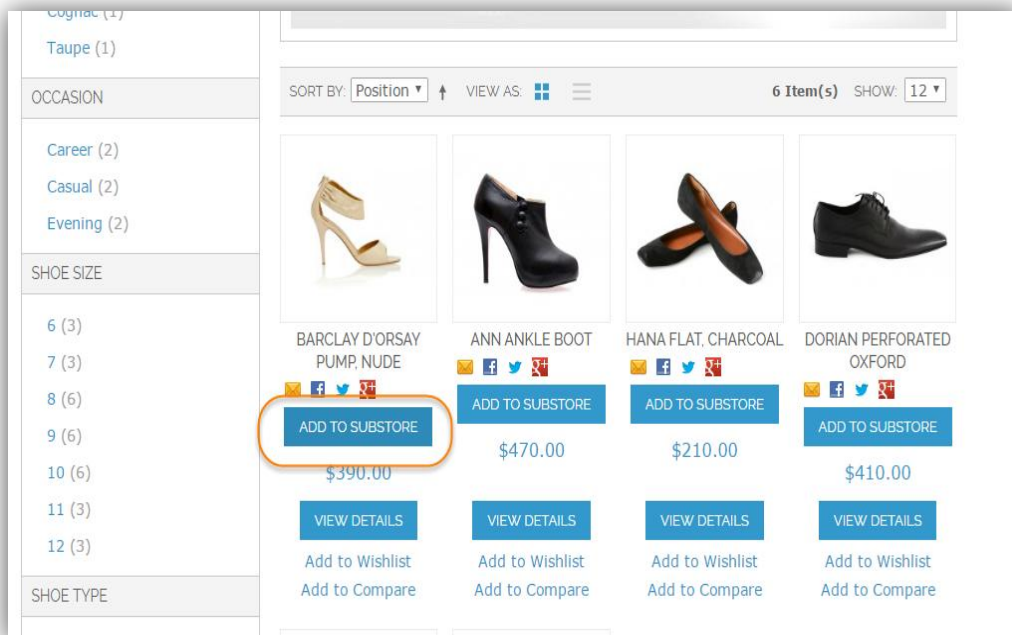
Cognac (1)

Taupe (1)

OCCASION

Career (2)

Casual (2)

Evening (2)

SHOE SIZE

6 (3)

7 (3)

8 (6)

9 (6)

10 (6)

11 (3)

12 (3)

SHOE TYPE

SORT BY: Position VIEW AS: 6 Item(s) SHOW: 12

BARCLAY D'ORSAY PUMP, NUDE

ADD TO SUBSTORE

$390.00

VIEW DETAILS

Add to Wishlist

Add to Compare

ANN ANKLE BOOT

ADD TO SUBSTORE

$470.00

VIEW DETAILS

Add to Wishlist

Add to Compare

HANA FLAT, CHARCOAL

ADD TO SUBSTORE

$210.00

VIEW DETAILS

Add to Wishlist

Add to Compare

DORIAN PERFORATED OXFORD

ADD TO SUBSTORE

$410.00

VIEW DETAILS

Add to Wishlist

Add to Compare